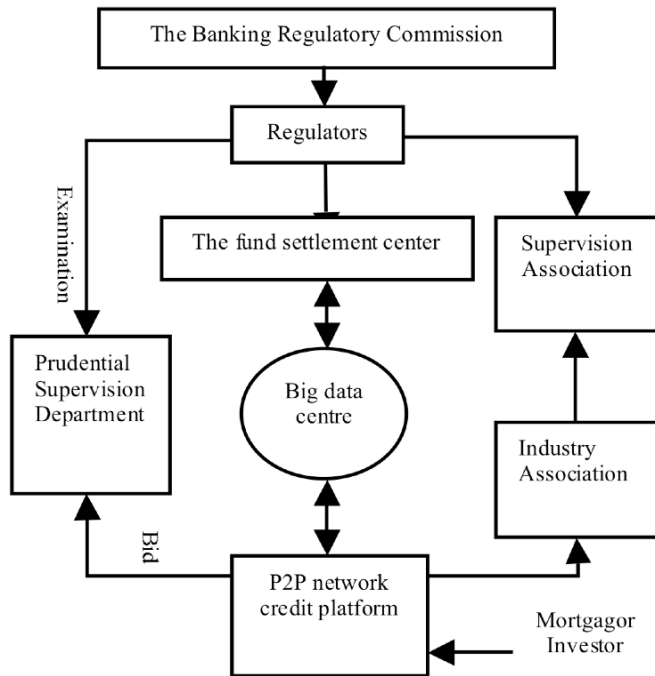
The Banking Regulatory Commission

Regulators

Examination

The fund settlement center

Supervision Association

Prudential Supervision Department

Big data centre

Industry Association

Bid

P2P network credit platform

Mortgagor Investor